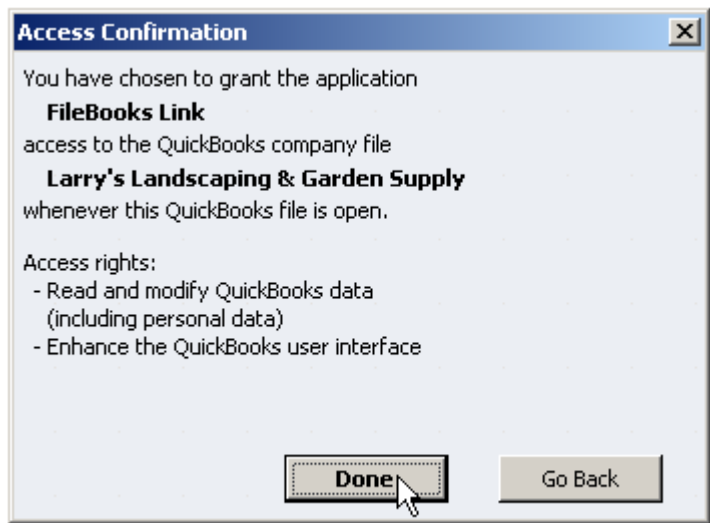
Access Confirmation

You have chosen to grant the application
FileBooks Link
access to the QuickBooks company file
Larry's Landscaping & Garden Supply
whenever this QuickBooks file is open.

Access rights:
- Read and modify QuickBooks data (including personal data)
- Enhance the QuickBooks user interface

Done

Go Back